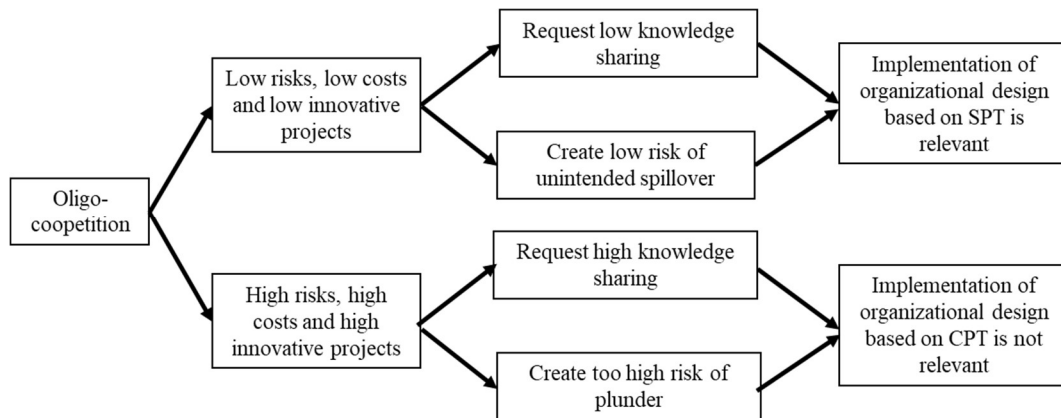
Oligo-coopetition

Low risks, low costs and low innovative projects

Request low knowledge sharing

Create low risk of unintended spillover

Implementation of organizational design based on SPT is relevant

High risks, high costs and high innovative projects

Request high knowledge sharing

Create too high risk of plunder

Implementation of organizational design based on CPT is not relevant